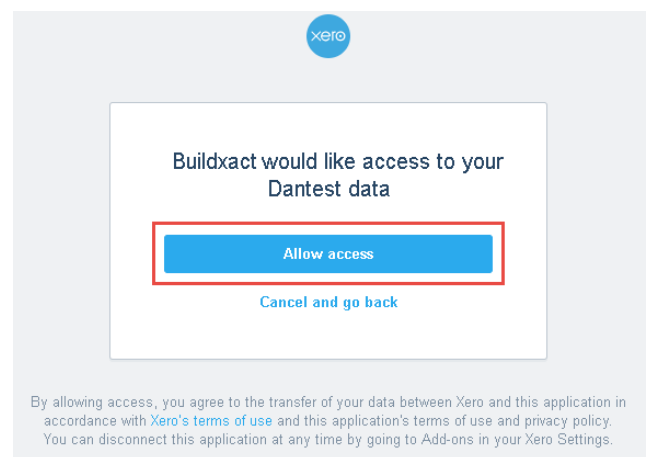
xero

Buildxact would like access to your Dantest data

Allow access

Cancel and go back

By allowing access, you agree to the transfer of your data between Xero and this application in accordance with Xero's terms of use and this application's terms of use and privacy policy. You can disconnect this application at any time by going to Add-ons in your Xero Settings.